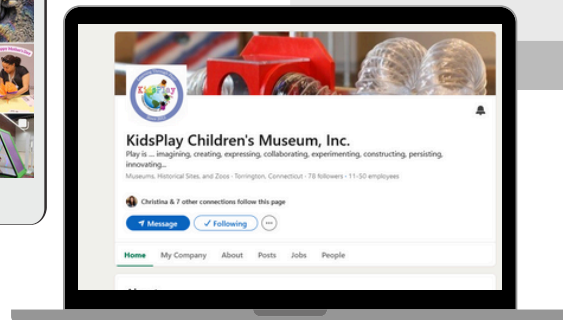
KidsPlay Children's Museum, Inc.

Play is ... imagining, creating, expressing, collaborating, experimenting, constructing, persisting, innovating...

Museums, Historical Sites, and Zoos · Torrington, Connecticut · 78 followers · 11-50 employees

Christina & 7 other connections follow this page

Message

✓ Following

Home My Company About Posts Jobs People